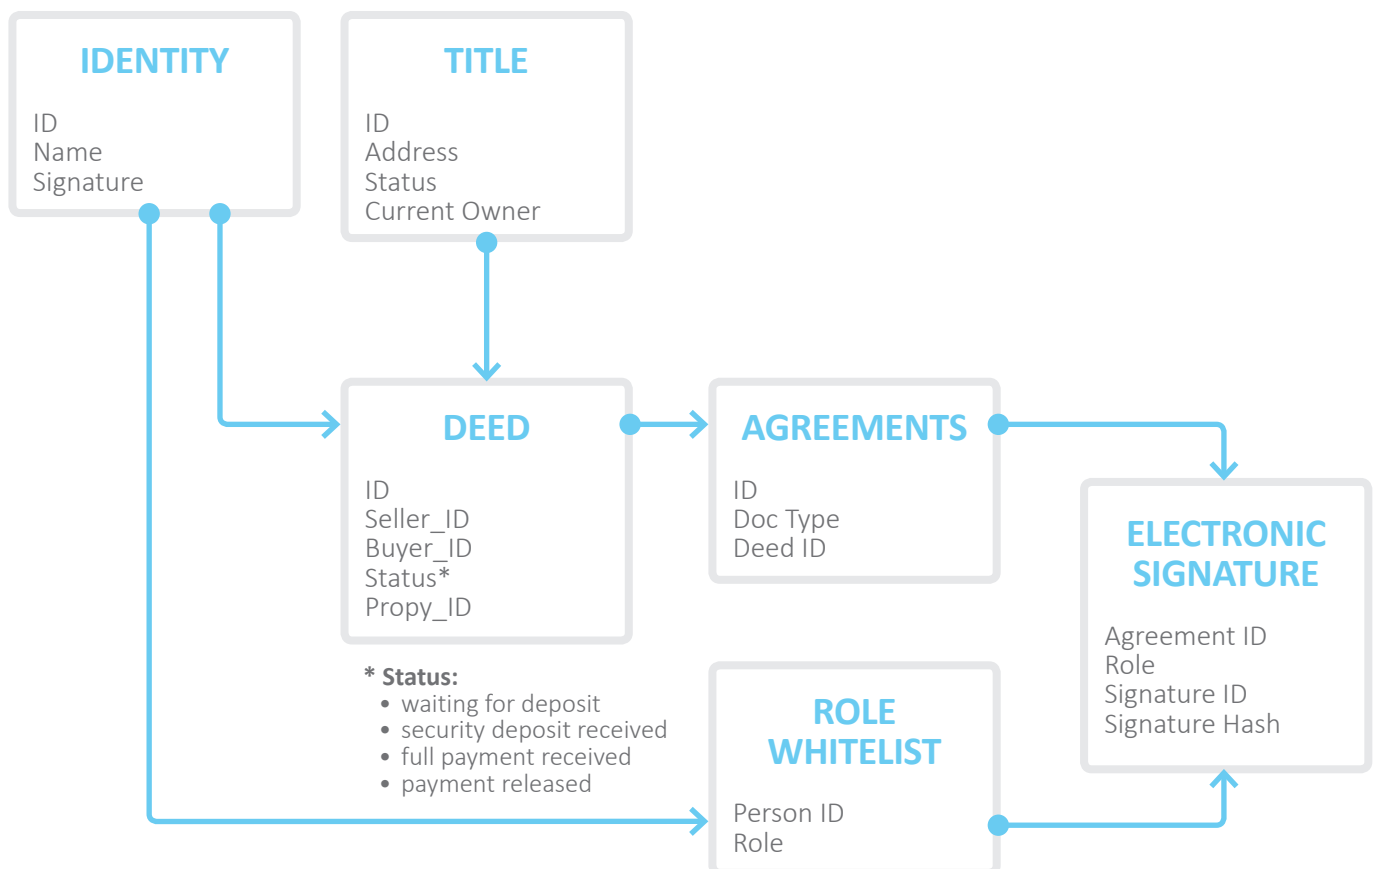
IDENTITY

ID
Name
Signature

TITLE

ID
Address
Status
Current Owner

DEED

ID
Seller_ID
Buyer_ID
Status*
Propy_ID

AGREEMENTS

ID
Doc Type
Deed ID

ELECTRONIC SIGNATURE

Agreement ID
Role
Signature ID
Signature Hash

* Status:
• waiting for deposit
• security deposit received
• full payment received
• payment released

ROLE WHITELIST

Person ID
Role